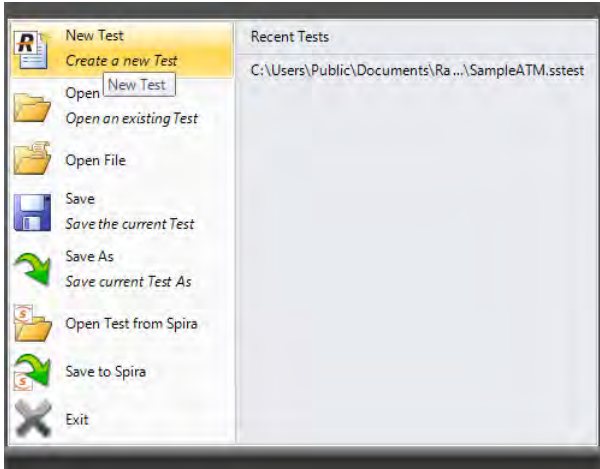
New Test
Create a new Test
New Test
Open
Open an existing Test
Open File
Save
Save the current Test
Save As
Save current Test As
Open Test from Spira
Save to Spira
Exit

Recent Tests
C:\Users\Public\Documents\Ra...\SampleATM.sstest